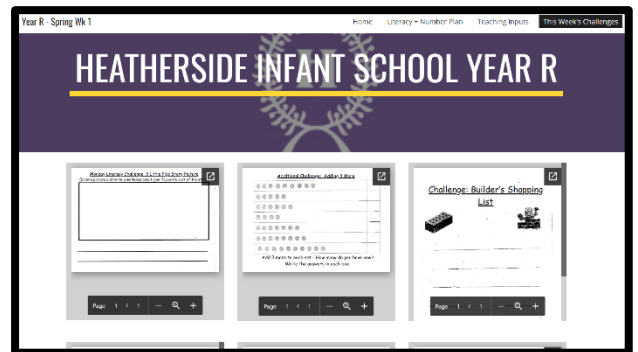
Year R - Spring Wk 1

Home Literacy + Number Plan Teaching Inputs This Week's Challenges

HEATHERSIDE INFANT SCHOOL YEAR R

Monday Literacy Challenge: 3 Little Pigs Story Picture
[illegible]

Page 1 / 1

Addition Challenge: Adding 1 More
Add 1 more to each set - How many do you have now? Write the answers in each box.

Page 1 / 1

Challenge: Builder's Shopping List

Page 1 / 1